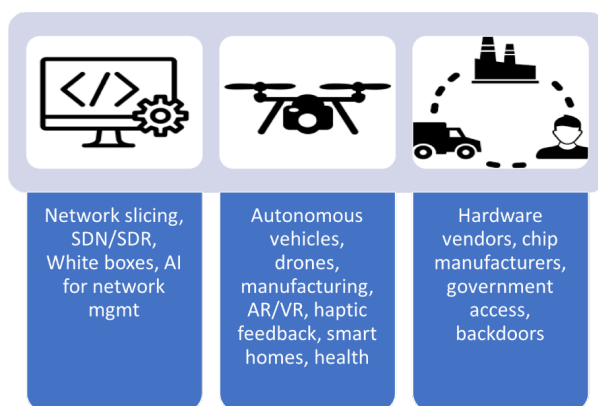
Network slicing, SDN/SDR, White boxes, AI for network mgmt

Autonomous vehicles, drones, manufacturing, AR/VR, haptic feedback, smart homes, health

Hardware vendors, chip manufacturers, government access, backdoors